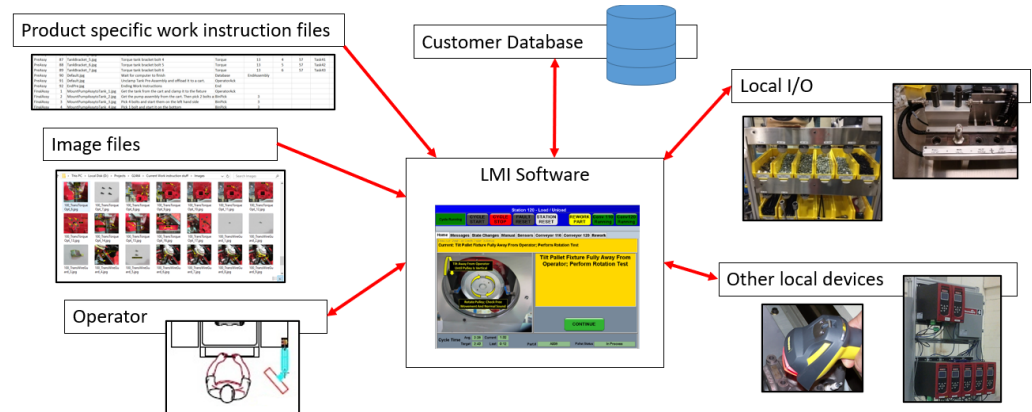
Product specific work instruction files

Customer Database

Local I/O

Image files

LMI Software

Station 120 - Load / Unload

STATION RESET

REWORK PART

Home

Current: Tilt Pallet Fixture Fully Away From Operator; Perform Rotation Test

Tilt Pallet Fixture Fully Away From Operator; Perform Rotation Test

CONTINUE

Cycle Time

Other local devices

Operator